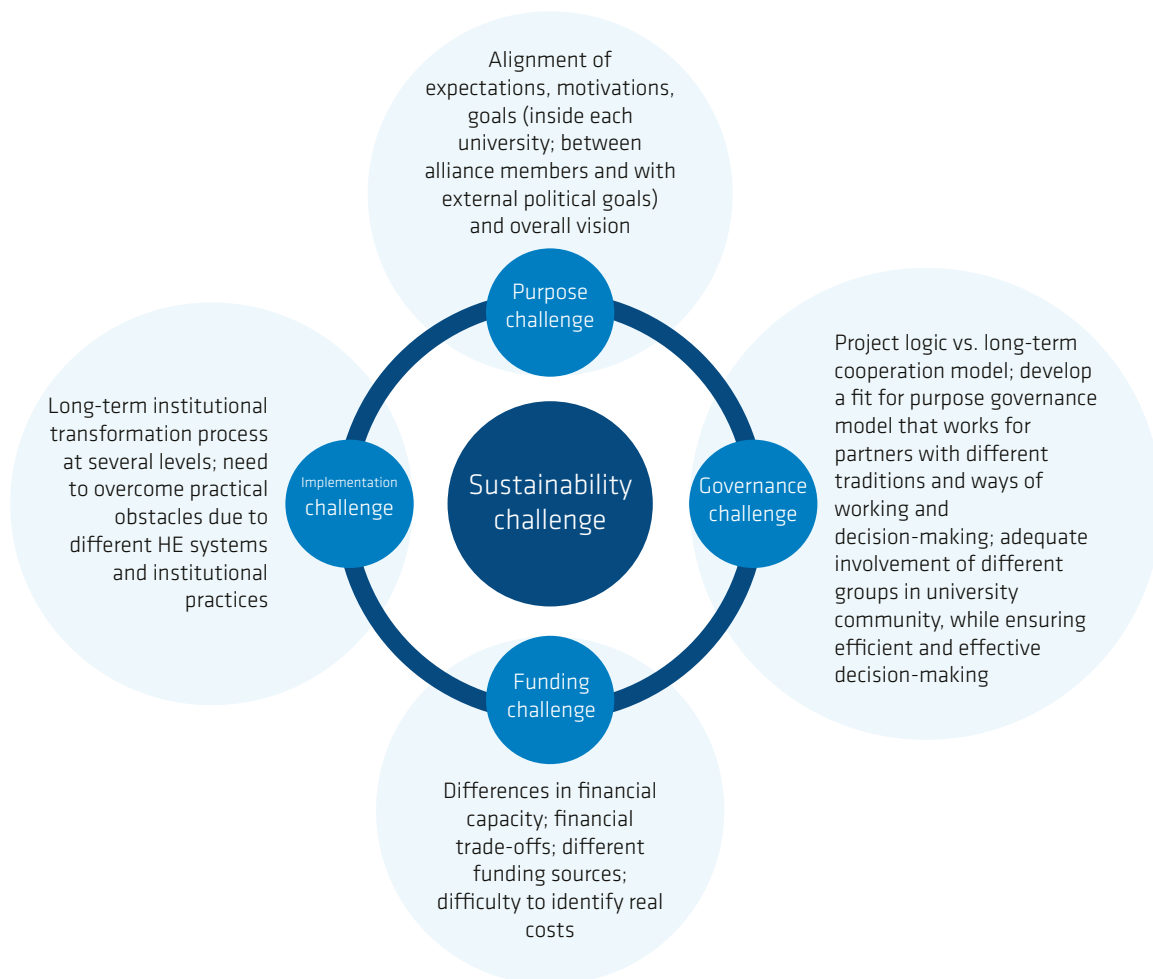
Alignment of expectations, motivations, goals (inside each university; between alliance members and with external political goals) and overall vision

Purpose challenge

Long-term institutional transformation process at several levels; need to overcome practical obstacles due to different HE systems and institutional practices

Implementation challenge

Sustainability challenge

Governance challenge

Project logic vs. long-term cooperation model; develop a fit for purpose governance model that works for partners with different traditions and ways of working and decision-making; adequate involvement of different groups in university community, while ensuring efficient and effective decision-making

Funding challenge

Differences in financial capacity; financial trade-offs; different funding sources; difficulty to identify real costs